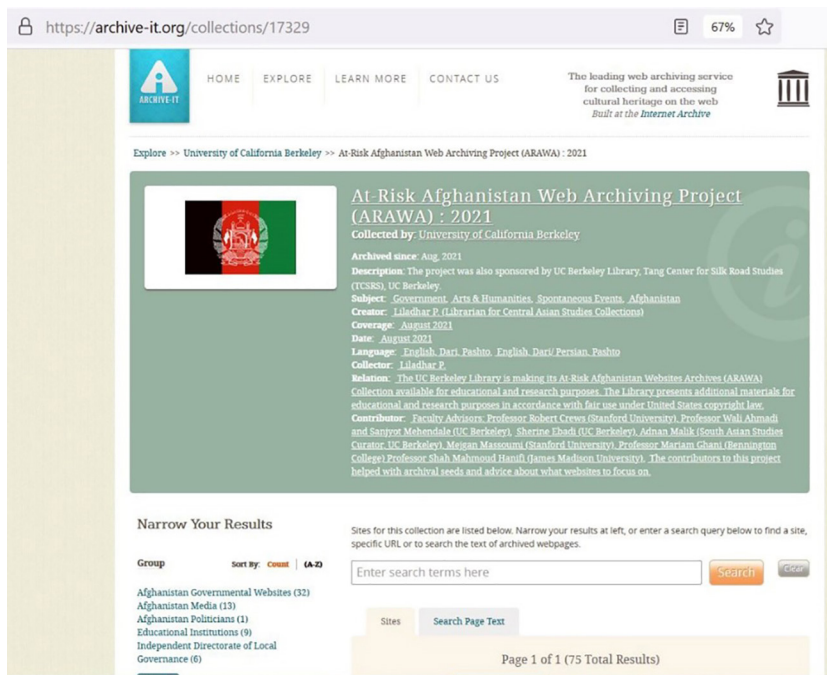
https://archive-it.org/collections/17329

67%

ARCHIVE-IT

HOME EXPLORE LEARN MORE CONTACT US

The leading web archiving service for collecting and accessing cultural heritage on the web Built at the Internet Archive

Explore >> University of California Berkeley >> At-Risk Afghanistan Web Archiving Project (ARAWA) : 2021

At-Risk Afghanistan Web Archiving Project (ARAWA) : 2021

Collected by: University of California Berkeley

Archived since: Aug, 2021
Description: The project was also sponsored by UC Berkeley Library, Tang Center for Silk Road Studies (TCSRS), UC Berkeley.
Subject: Government, Arts & Humanities, Spontaneous Events, Afghanistan
Creator: Liladhar P. (Librarian for Central Asian Studies Collections)
Coverage: August 2021
Date: August 2021
Language: English, Dari, Pashto, English, Dari/ Persian, Pashto
Collector: Liladhar P.
Relation: The UC Berkeley Library is making its At-Risk Afghanistan Websites Archives (ARAWA) Collection available for educational and research purposes. The Library presents additional materials for educational and research purposes in accordance with fair use under United States copyright law.
Contributor: Faculty Advisors: Professor Robert Crews (Stanford University), Professor Wali Ahmadi and Sanjyot Mehendale (UC Berkeley), Sherine Ebadi (UC Berkeley), Adnan Malik (South Asian Studies Curator, UC Berkeley), Mejgan Massoumi (Stanford University), Professor Mariam Ghani (Bennington College) Professor Shah Mahmoud Hanifi (James Madison University). The contributors to this project helped with archival seeds and advice about what websites to focus on.

Narrow Your Results

Group Sort By: Count | (A-Z)

Afghanistan Governmental Websites (32)
Afghanistan Media (13)
Afghanistan Politicians (1)
Educational Institutions (9)
Independent Directorate of Local Governance (6)

Sites for this collection are listed below. Narrow your results at left, or enter a search query below to find a site, specific URL or to search the text of archived webpages.

Enter search terms here

Search

Clear

Sites

Search Page Text

Page 1 of 1 (75 Total Results)